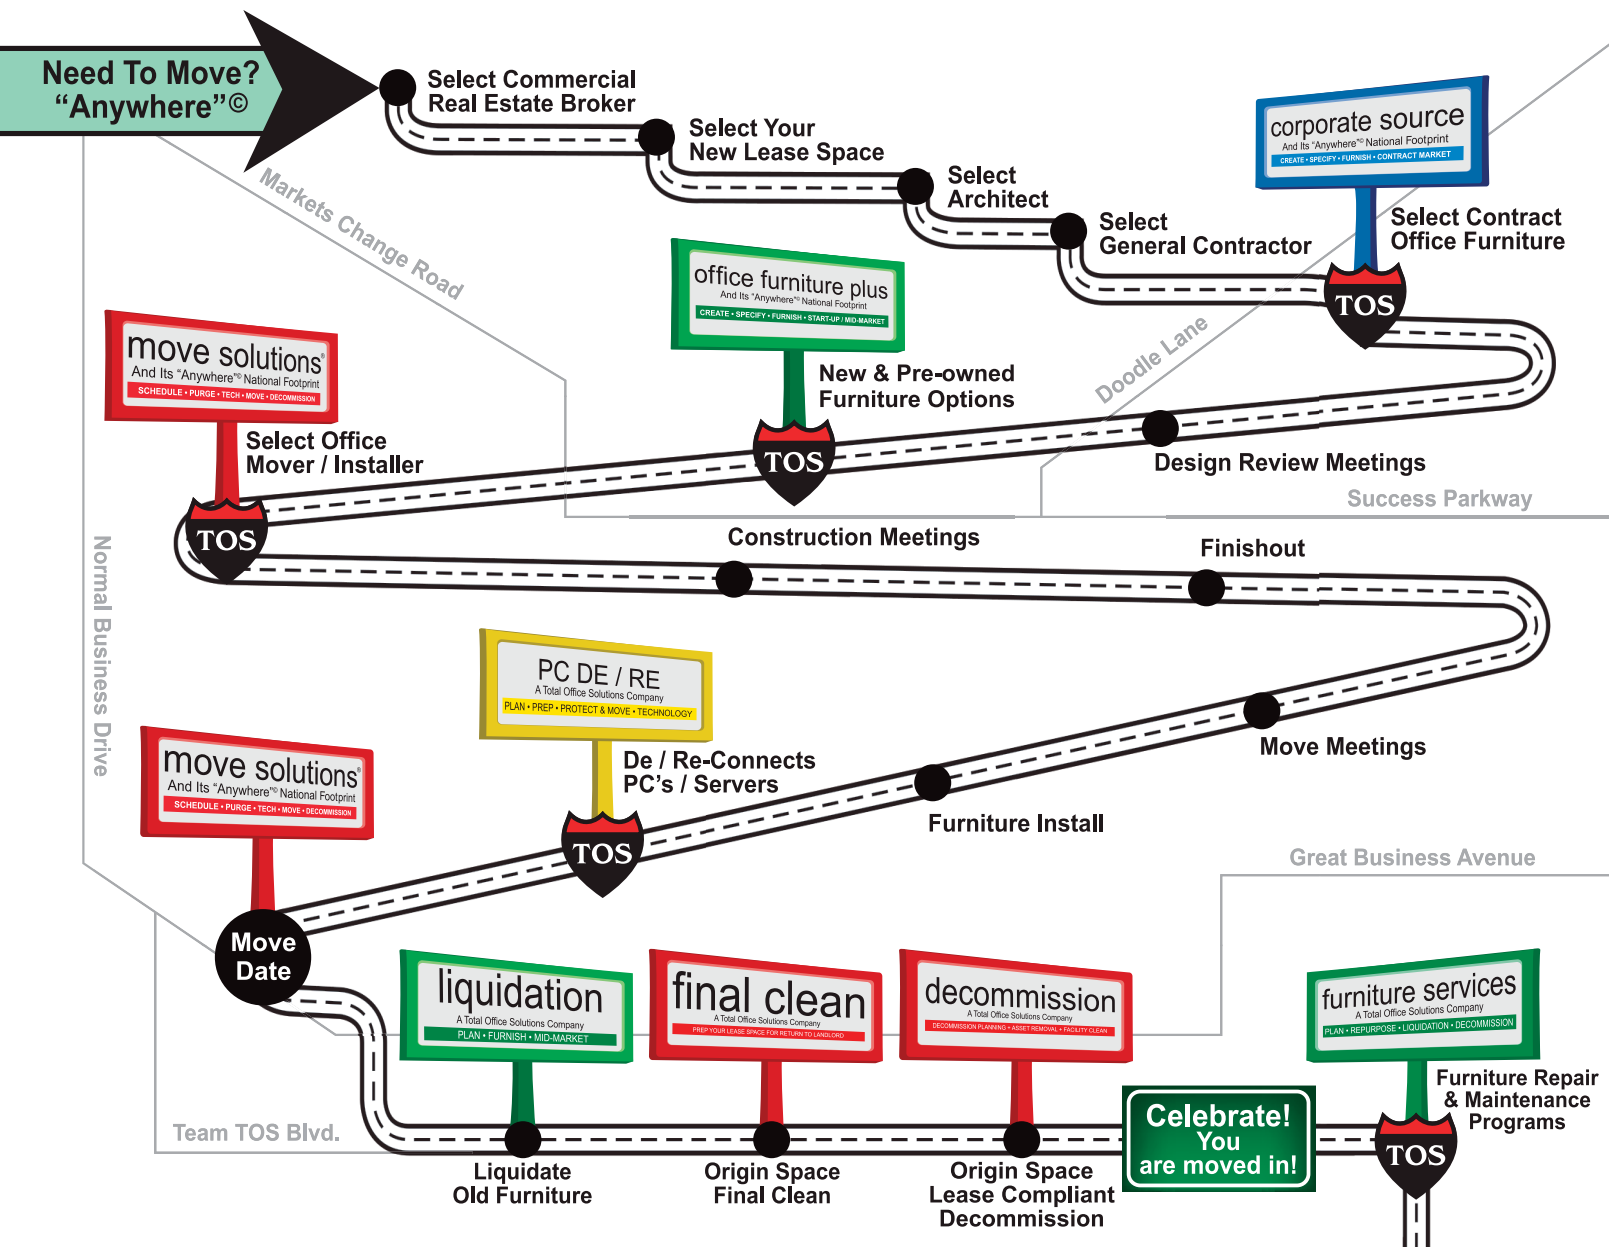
Need To Move?
"Anywhere"©

Select Commercial Real Estate Broker

Select Your New Lease Space

Select Architect

Select General Contractor

corporate source
And Its "Anywhere" National Footprint
CREATE • SPECIFY • FURNISH • CONTRACT MARKET

Select Contract Office Furniture

TOS

Markets Change Road

office furniture plus
And Its "Anywhere" National Footprint
CREATE • SPECIFY • FURNISH • START-UP / MID-MARKET

New & Pre-owned Furniture Options

TOS

Doodle Lane

Design Review Meetings

Success Parkway

move solutions
And Its "Anywhere" National Footprint
SCHEDULE • PURGE • TECH • MOVE • DECOMMISSION

Select Office Mover / Installer

TOS

Construction Meetings

Finishout

Normal Business Drive

PC DE / RE
A Total Office Solutions Company
PLAN • PREP • PROTECT & MOVE • TECHNOLOGY

De / Re-Connects PC's / Servers

TOS

Move Meetings

Furniture Install

move solutions
And Its "Anywhere" National Footprint
SCHEDULE • PURGE • TECH • MOVE • DECOMMISSION

Great Business Avenue

Move Date

liquidation
A Total Office Solutions Company
PLAN • FURNISH • MID-MARKET

final clean
A Total Office Solutions Company
PREP YOUR LEASE SPACE FOR RETURN TO LANDLORD

decommission
A Total Office Solutions Company
DECOMMISSION PLANNING • ASSET REMOVAL • FACILITY CLEAN

furniture services
A Total Office Solutions Company
PLAN • REPURPOSE • LIQUIDATION • DECOMMISSION

Furniture Repair & Maintenance Programs

Celebrate! You are moved in!

TOS

Team TOS Blvd.

Liquidate Old Furniture

Origin Space Final Clean

Origin Space Lease Compliant Decommission